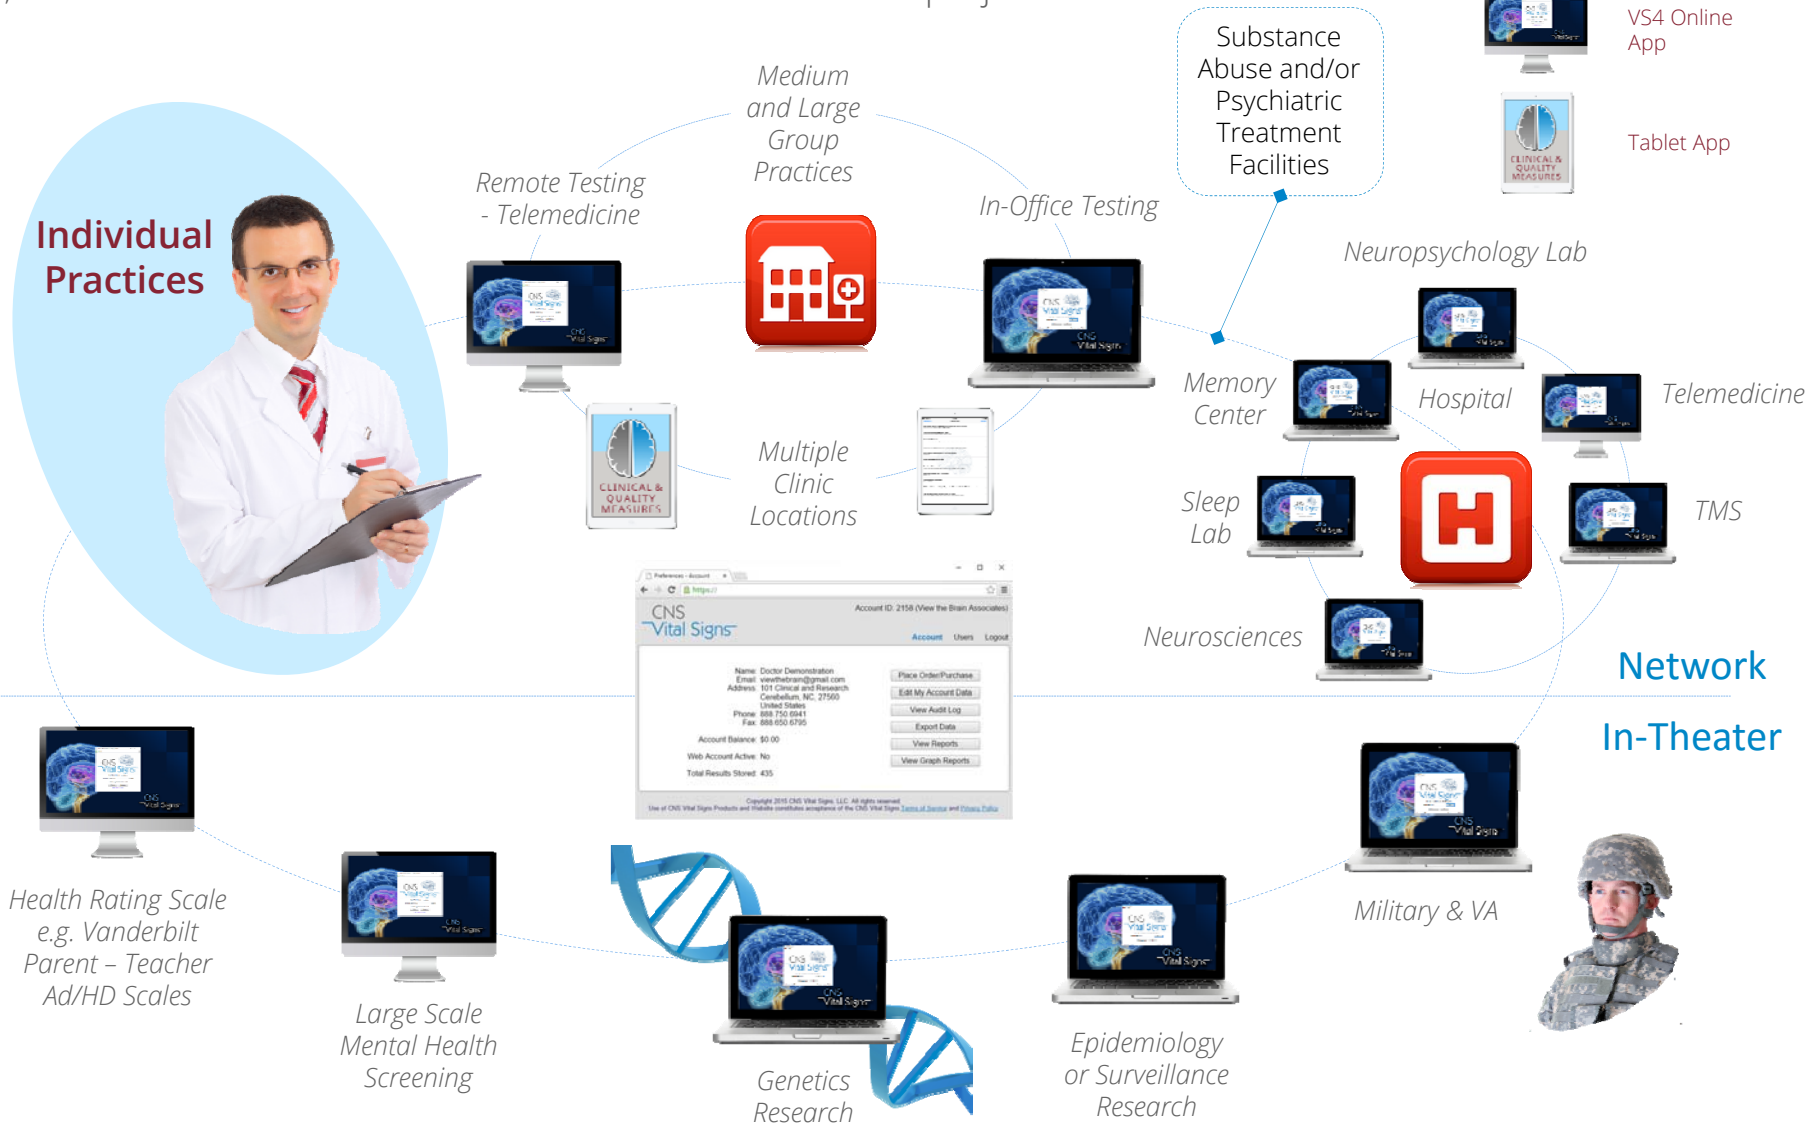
Individual Practices

Remote Testing - Telemedicine

Medium and Large Group Practices

In-Office Testing

Substance Abuse and/or Psychiatric Treatment Facilities

VS4 Online App

Tablet App

CLINICAL & QUALITY MEASURES

Neuropsychology Lab

Memory Center

Hospital

Telemedicine

Sleep Lab

TMS

Neurosciences

Multiple Clinic Locations

CLINICAL & QUALITY MEASURES

CNS Vital Signs

Account ID: 2158 (View the Brain Associates)

Account Users Logout

Name: Doctor Demonstration
Email: viewthebrain@gmail.com
Address: 101 Clinical and Research Cerebellum, NC 27560 United States
Phone: 888.750.6941
Fax: 888.650.6795

Account Balance: $0.00
Web Account Active: No
Total Results Stored: 435

Place Order/Purchase
Edit My Account Data
View Audit Log
Export Data
View Reports
View Graph Reports

Network

In-Theater

Health Rating Scale e.g. Vanderbilt Parent – Teacher Ad/HD Scales

Large Scale Mental Health Screening

Genetics Research

Epidemiology or Surveillance Research

Military & VA

CNS Vital Signs